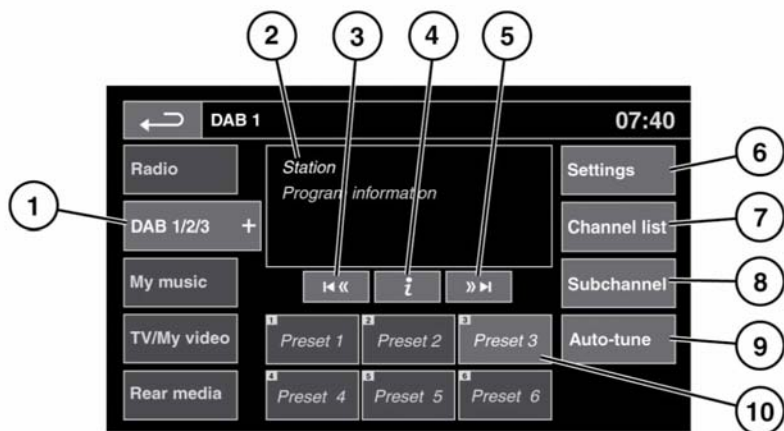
2
3
4
5
DAB 1
07:40
Radio
Station
Program information
Settings
6
1
DAB 1/2/3 +
Channel list
7
My music
$i$
Subchannel
8
TV/My video
1 Preset 1
2 Preset 2
3 Preset 3
Auto-tune
9
Rear media
4 Preset 4
5 Preset 5
6 Preset 6
10